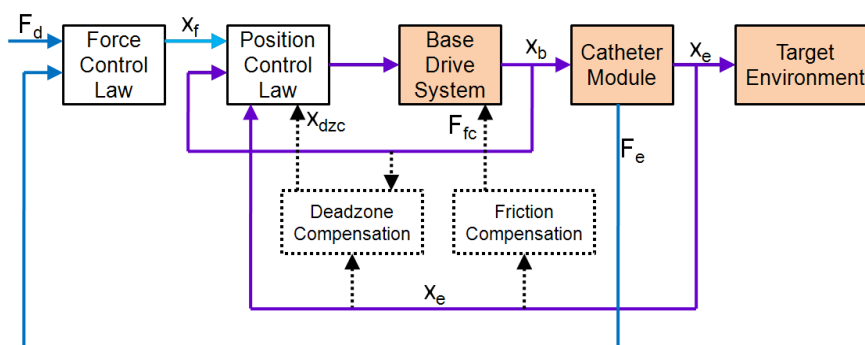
$F_d$

Force Control Law

$x_f$

Position Control Law

Base Drive System

$x_b$

Catheter Module

$x_e$

Target Environment

$x_{dzc}$

$F_{fc}$

$F_e$

Deadzone Compensation

Friction Compensation

$x_e$